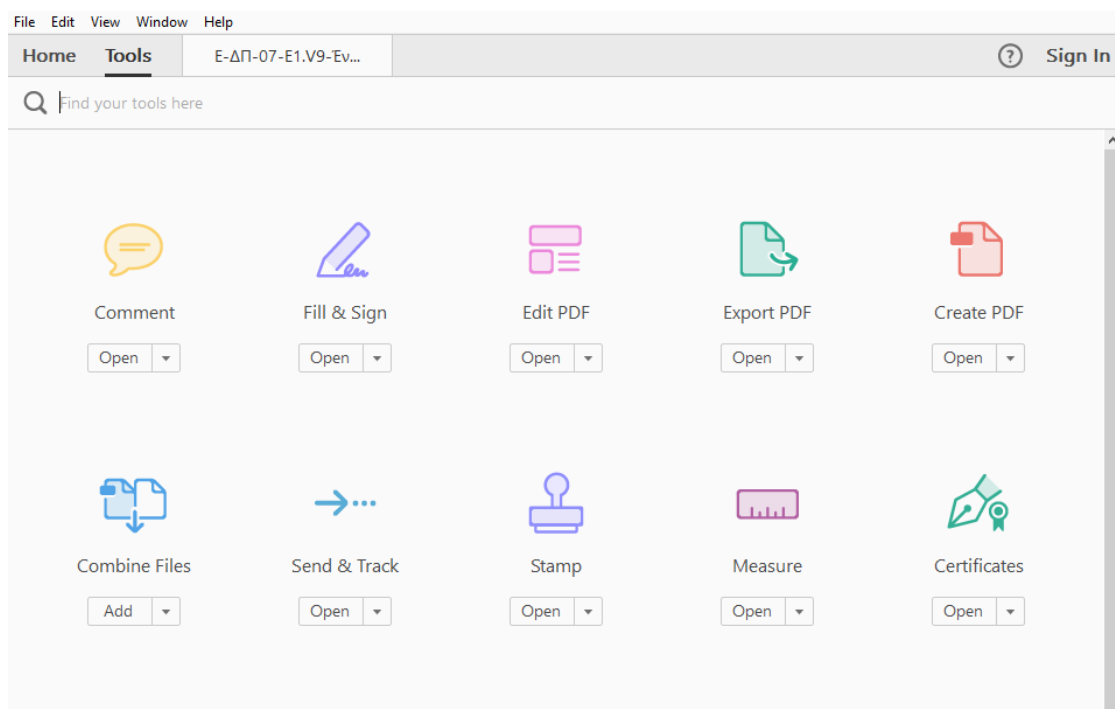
File Edit View Window Help

Home Tools Ε-ΔΠ-07-Ε1.V9-Έν...

? Sign In

Find your tools here

Comment
Open

Fill & Sign
Open

Edit PDF
Open

Export PDF
Open

Create PDF
Open

Combine Files
Add

Send & Track
Open

Stamp
Open

Measure
Open

Certificates
Open